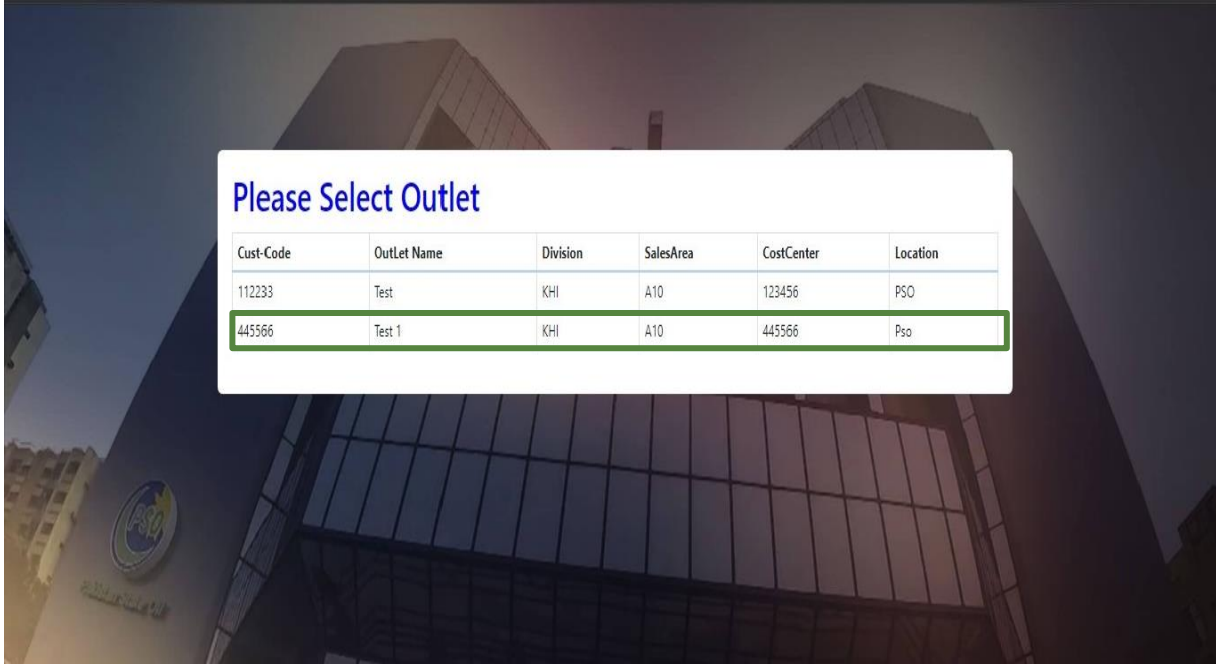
Please Select Outlet

| Cust-Code | OutLet Name | Division | SalesArea | CostCenter | Location |
|---|---|---|---|---|---|
| 112233 | Test | KHI | A10 | 123456 | PSO |
| 445566 | Test 1 | KHI | A10 | 445566 | Pso |

PSO